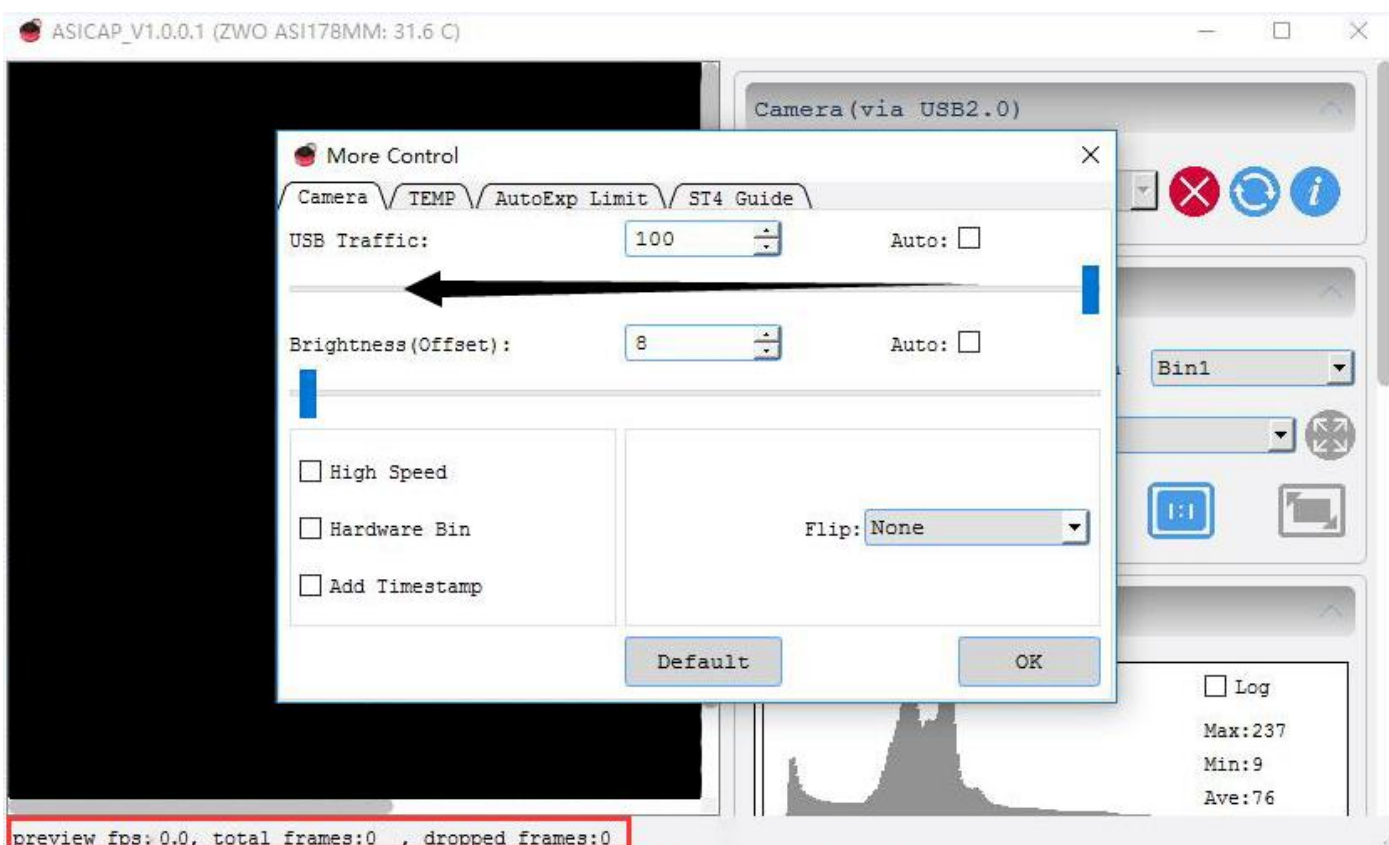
ASICAP_V1.0.0.1 (ZWO ASI178MM: 31.6 C)

Camera (via USB2.0)

More Control

Camera TEMP AutoExp Limit ST4 Guide

USB Traffic: 100 Auto:

Brightness(Offset): 8 Auto:

Bin1

High Speed

Hardware Bin

Add Timestamp

Flip: None

Default

OK

Log

Max:237

Min:9

Ave:76

preview fps: 0.0, total frames:0 , dropped frames:0